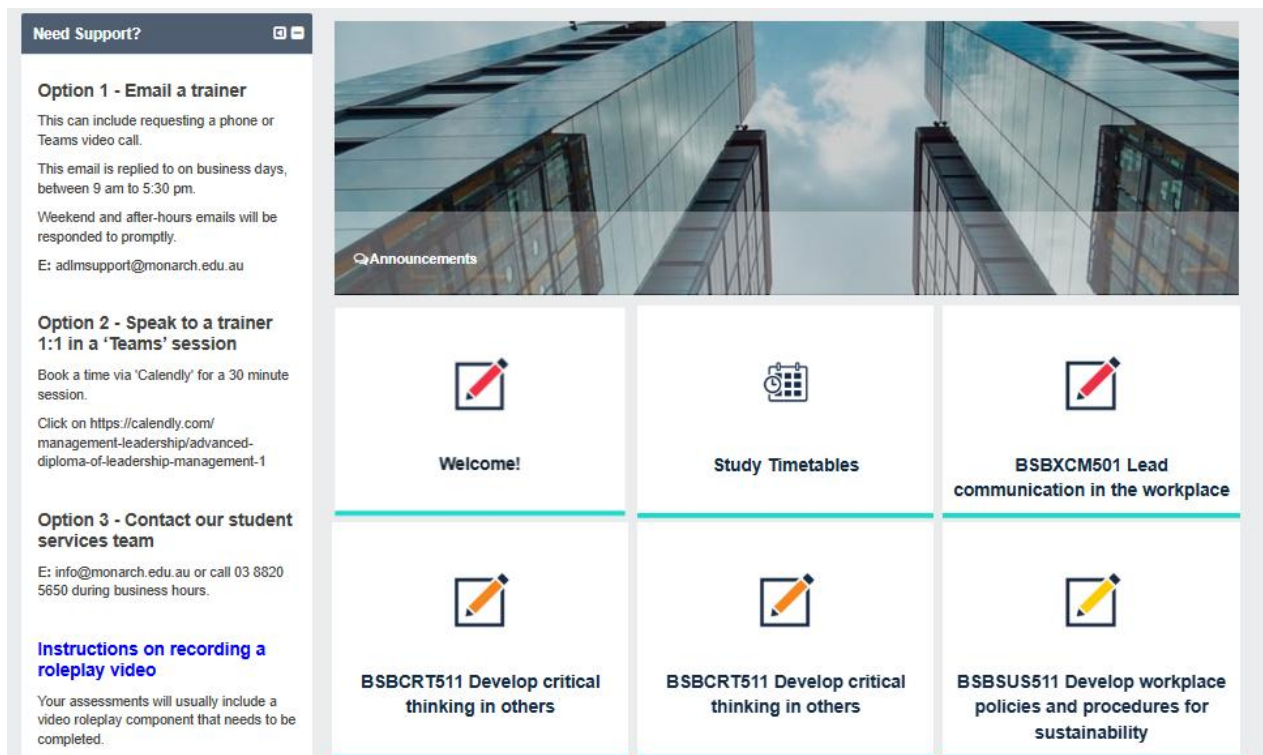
Need Support?

Option 1 - Email a trainer

This can include requesting a phone or Teams video call.

This email is replied to on business days, between 9 am to 5:30 pm.

Weekend and after-hours emails will be responded to promptly.

E: adlmsupport@monarch.edu.au

Option 2 - Speak to a trainer 1:1 in a 'Teams' session

Book a time via 'Calendly' for a 30 minute session.

Click on https://calendly.com/management-leadership/advanced-diploma-of-leadership-management-1

Option 3 - Contact our student services team

E: info@monarch.edu.au or call 03 8820 5650 during business hours.

Instructions on recording a roleplay video

Your assessments will usually include a video roleplay component that needs to be completed.

Announcements

Welcome!

Study Timetables

BSBXCM501 Lead communication in the workplace

BSBCRT511 Develop critical thinking in others

BSBCRT511 Develop critical thinking in others

BSBSUS511 Develop workplace policies and procedures for sustainability